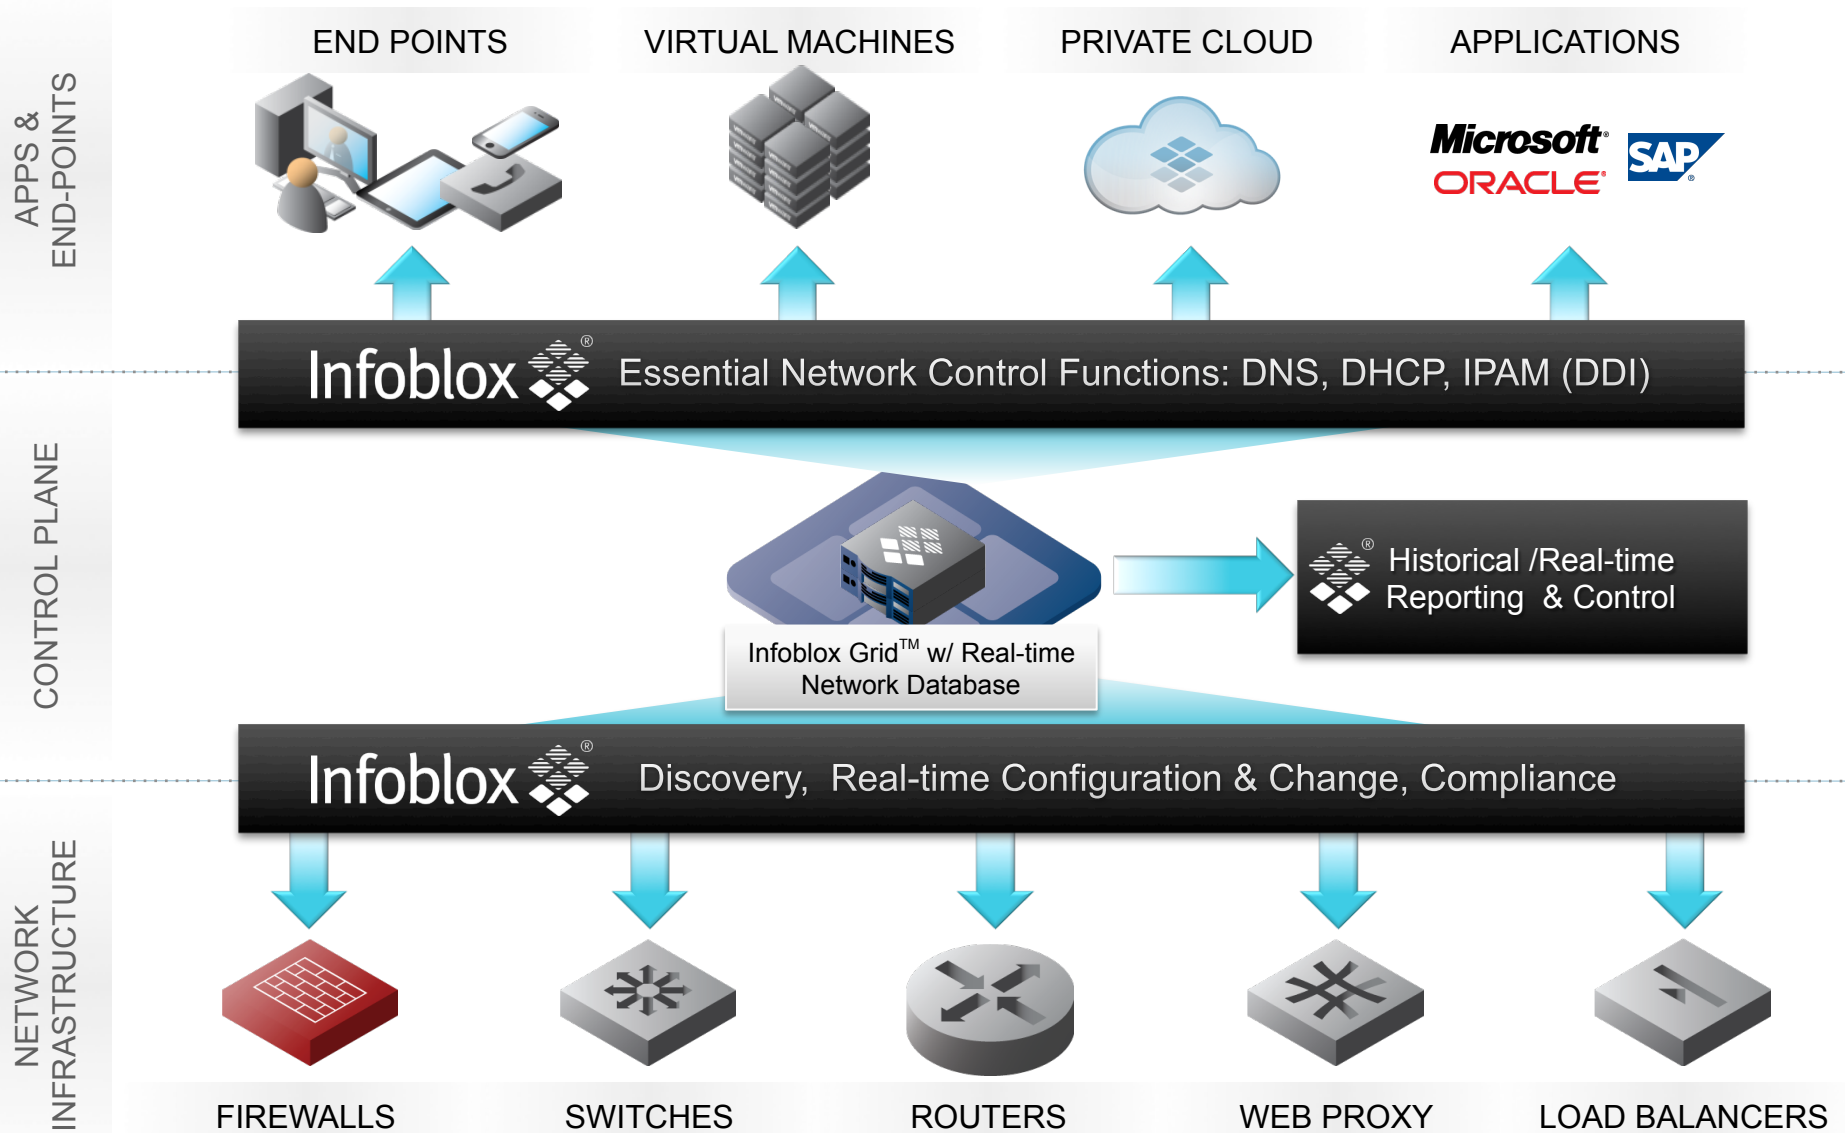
APPS & END-POINTS

END POINTS

VIRTUAL MACHINES

PRIVATE CLOUD

APPLICATIONS

Microsoft

SAP

ORACLE

CONTROL PLANE

Infoblox® Essential Network Control Functions: DNS, DHCP, IPAM (DDI)

Infoblox Grid™ w/ Real-time Network Database

Historical /Real-time Reporting & Control

Infoblox® Discovery, Real-time Configuration & Change, Compliance

NETWORK INFRASTRUCTURE

FIREWALLS

SWITCHES

ROUTERS

WEB PROXY

LOAD BALANCERS